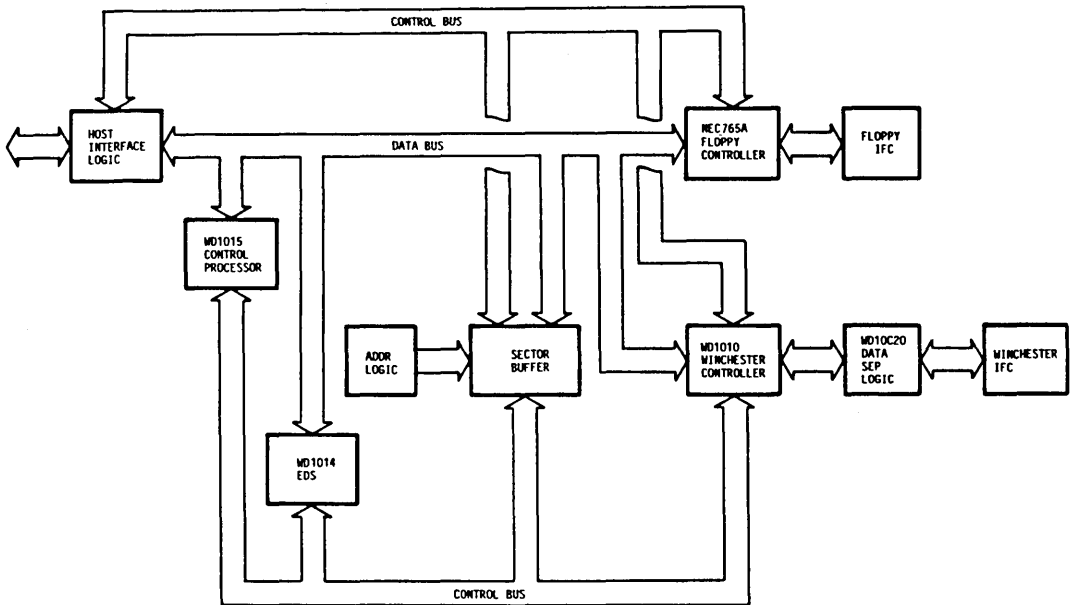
CONTROL BUS

HOST INTERFACE LOGIC

DATA BUS

NEC765A FLOPPY CONTROLLER

FLOPPY IFC

WD1015 CONTROL PROCESSOR

ADDR LOGIC

SECTOR BUFFER

WD1010 WINCHESTER CONTROLLER

WD10C20 DATA SEP LOGIC

WINCHESTER IFC

WD1014 EDS

CONTROL BUS